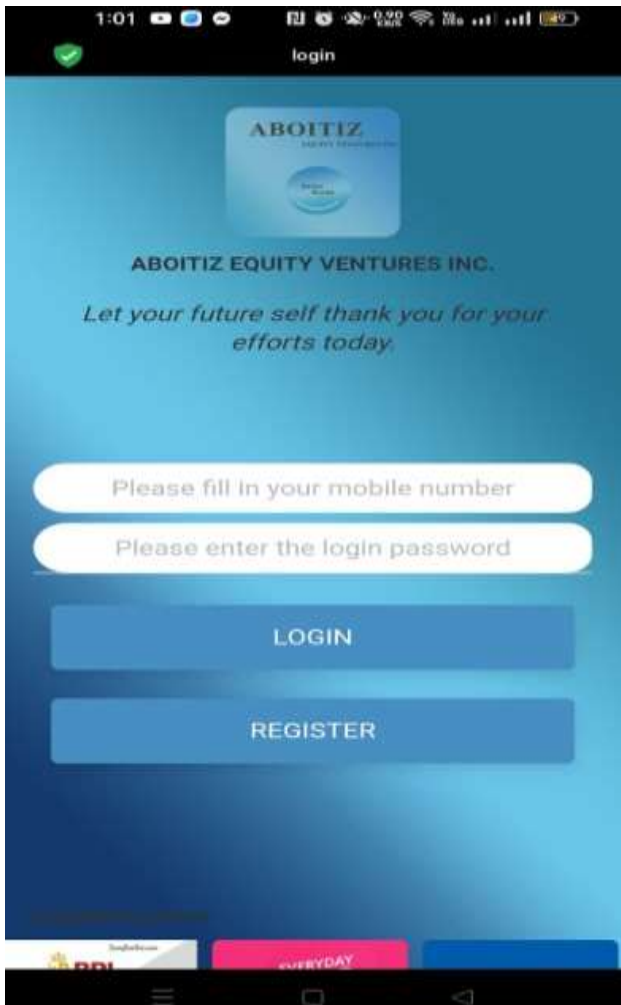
1:01

login

ABOITIZ

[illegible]

ABOITIZ EQUITY VENTURES INC.

Let your future self thank you for your efforts today.

Please fill in your mobile number

Please enter the login password

LOGIN

REGISTER

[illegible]

BPI

EVERYDAY